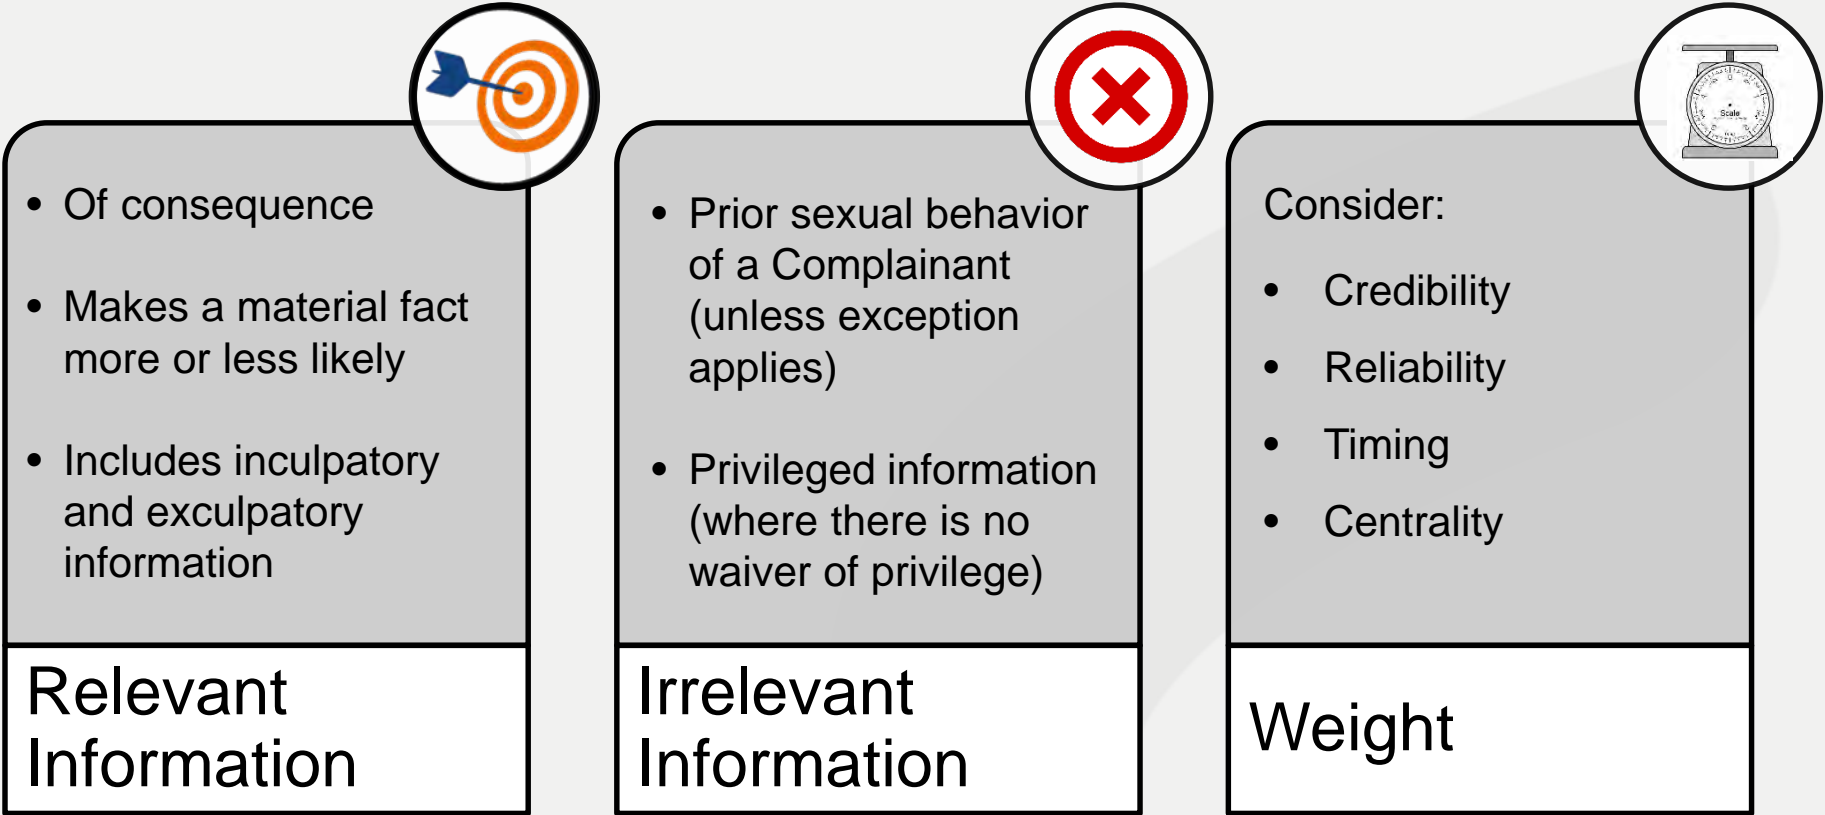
- Of consequence
- Makes a material fact more or less likely
- Includes inculpatory and exculpatory information

Relevant Information

- Prior sexual behavior of a Complainant (unless exception applies)
- Privileged information (where there is no waiver of privilege)

Irrelevant Information

Scale

Consider:
- Credibility
- Reliability
- Timing
- Centrality

Weight